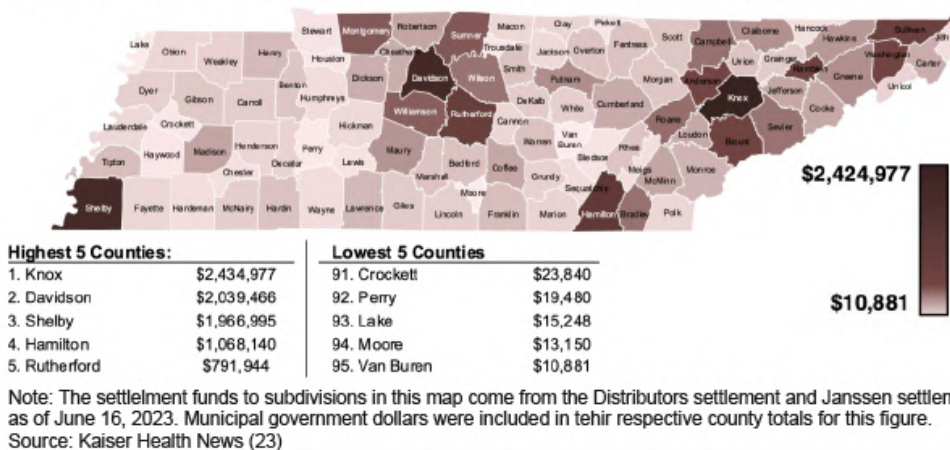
Lake Obion Weakley Henry Stewart Montgomery Robertson Sumner Macon Clay Pickett Scott Campbell Claiborne Hancock Hawkins Sullivan Johnson Carter Unicoi Washington Greene Hamblen Grainger Union Fentress Overton Jackson Trousdale Smith Cheatham Houston Benton Dickson Davidson Wilson Putnam Morgan Anderson Knox Jefferson Cocke Sevier Blount Loudon Roane Cumberland White DeKalb Cannon Rutherford Williamson Humphreys Hickman Maury Bedford Coffee Warren Van Buren Bledsoe Rhea Meigs McMinn Monroe Polk Bradley Hamilton Sequatchie Grundy Marion Franklin Moore Lincoln Giles Lawrence Wayne Hardin McNairy Hardeman Fayette Shelby Tipton Haywood Madison Henderson Chester Decatur Perry Lewis Marshall Dyer Lauderdale Crockett Gibson Carroll

$2,424,977

$10,881

| Highest 5 Counties: | |
|---|---|
| 1. Knox | $2,434,977 |
| 2. Davidson | $2,039,466 |
| 3. Shelby | $1,966,995 |
| 4. Hamilton | $1,068,140 |
| 5. Rutherford | $791,944 |

| Lowest 5 Counties | |
|---|---|
| 91. Crockett | $23,840 |
| 92. Perry | $19,480 |
| 93. Lake | $15,248 |
| 94. Moore | $13,150 |
| 95. Van Buren | $10,881 |

Note: The settlement funds to subdivisions in this map come from the Distributors settlement and Janssen settlem as of June 16, 2023. Municipal government dollars were included in tehir respective county totals for this figure.
Source: Kaiser Health News (23)